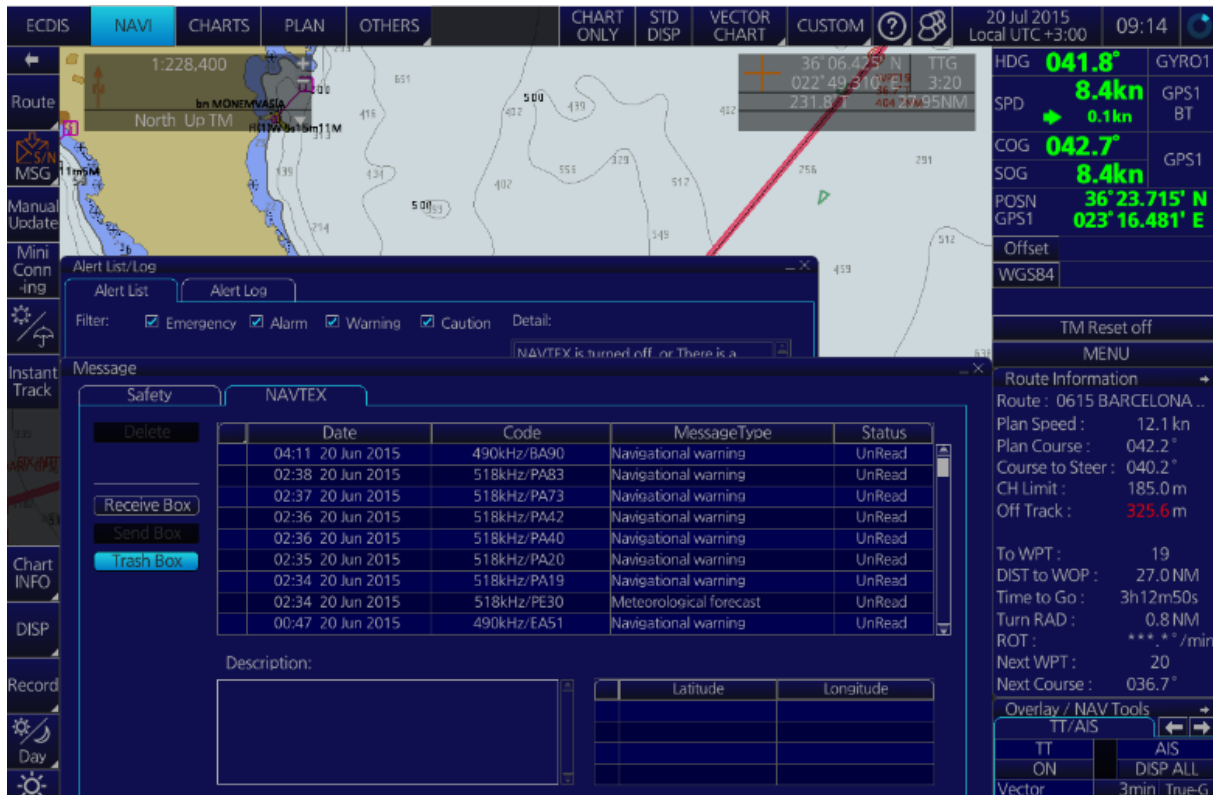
ECDIS NAVI CHARTS PLAN OTHERS CHART ONLY STD DISP VECTOR CHART CUSTOM ? 20 Jul 2015 Local UTC +3:00 09:14

Route
S/N MSG
Manual Update
Mini Conn -ing
Instant Track
Chart INFO
DISP
Record
Day

1:228,400
North Up TM

36°06.425' N TTG
022°49.310' E 3:20
231.8° T 27.95NM

HDG 041.8° GYRO1
SPD 8.4kn 0.1kn GPS1 BT
COG 042.7° GPS1
SOG 8.4kn
POSN GPS1 36°23.715' N 023°16.481' E
Offset
WGS84
TM Reset off
MENU

Alert List/Log
Alert List | Alert Log
Filter: Emergency Alarm Warning Caution Detail:
NAVTEX is turned off, or There is a

Message
Safety | NAVTEX

Delete
Receive Box
Send Box
Trash Box

| | Date | Code | MessageType | Status |
|---|---|---|---|---|
| | 04:11 20 Jun 2015 | 490kHz/BA90 | Navigational warning | UnRead |
| | 02:38 20 Jun 2015 | 518kHz/PA83 | Navigational warning | UnRead |
| | 02:37 20 Jun 2015 | 518kHz/PA73 | Navigational warning | UnRead |
| | 02:36 20 Jun 2015 | 518kHz/PA42 | Navigational warning | UnRead |
| | 02:36 20 Jun 2015 | 518kHz/PA40 | Navigational warning | UnRead |
| | 02:35 20 Jun 2015 | 518kHz/PA20 | Navigational warning | UnRead |
| | 02:34 20 Jun 2015 | 518kHz/PA19 | Navigational warning | UnRead |
| | 02:34 20 Jun 2015 | 518kHz/PE30 | Meteorological forecast | UnRead |
| | 00:47 20 Jun 2015 | 490kHz/EA51 | Navigational warning | UnRead |

Description:

| | Latitude | Longitude |
|---|---|---|

Route Information
Route : 0615 BARCELONA ..
Plan Speed : 12.1 kn
Plan Course : 042.2°
Course to Steer : 040.2°
CH Limit : 185.0 m
Off Track : 325.6 m
To WPT : 19
DIST to WOP : 27.0 NM
Time to Go : 3h12m50s
Turn RAD : 0.8 NM
ROT : ***.*°/min
Next WPT : 20
Next Course : 036.7°
Overlay / NAV Tools
TT/AIS
TT AIS
ON DISP ALL
Vector 3min True-G